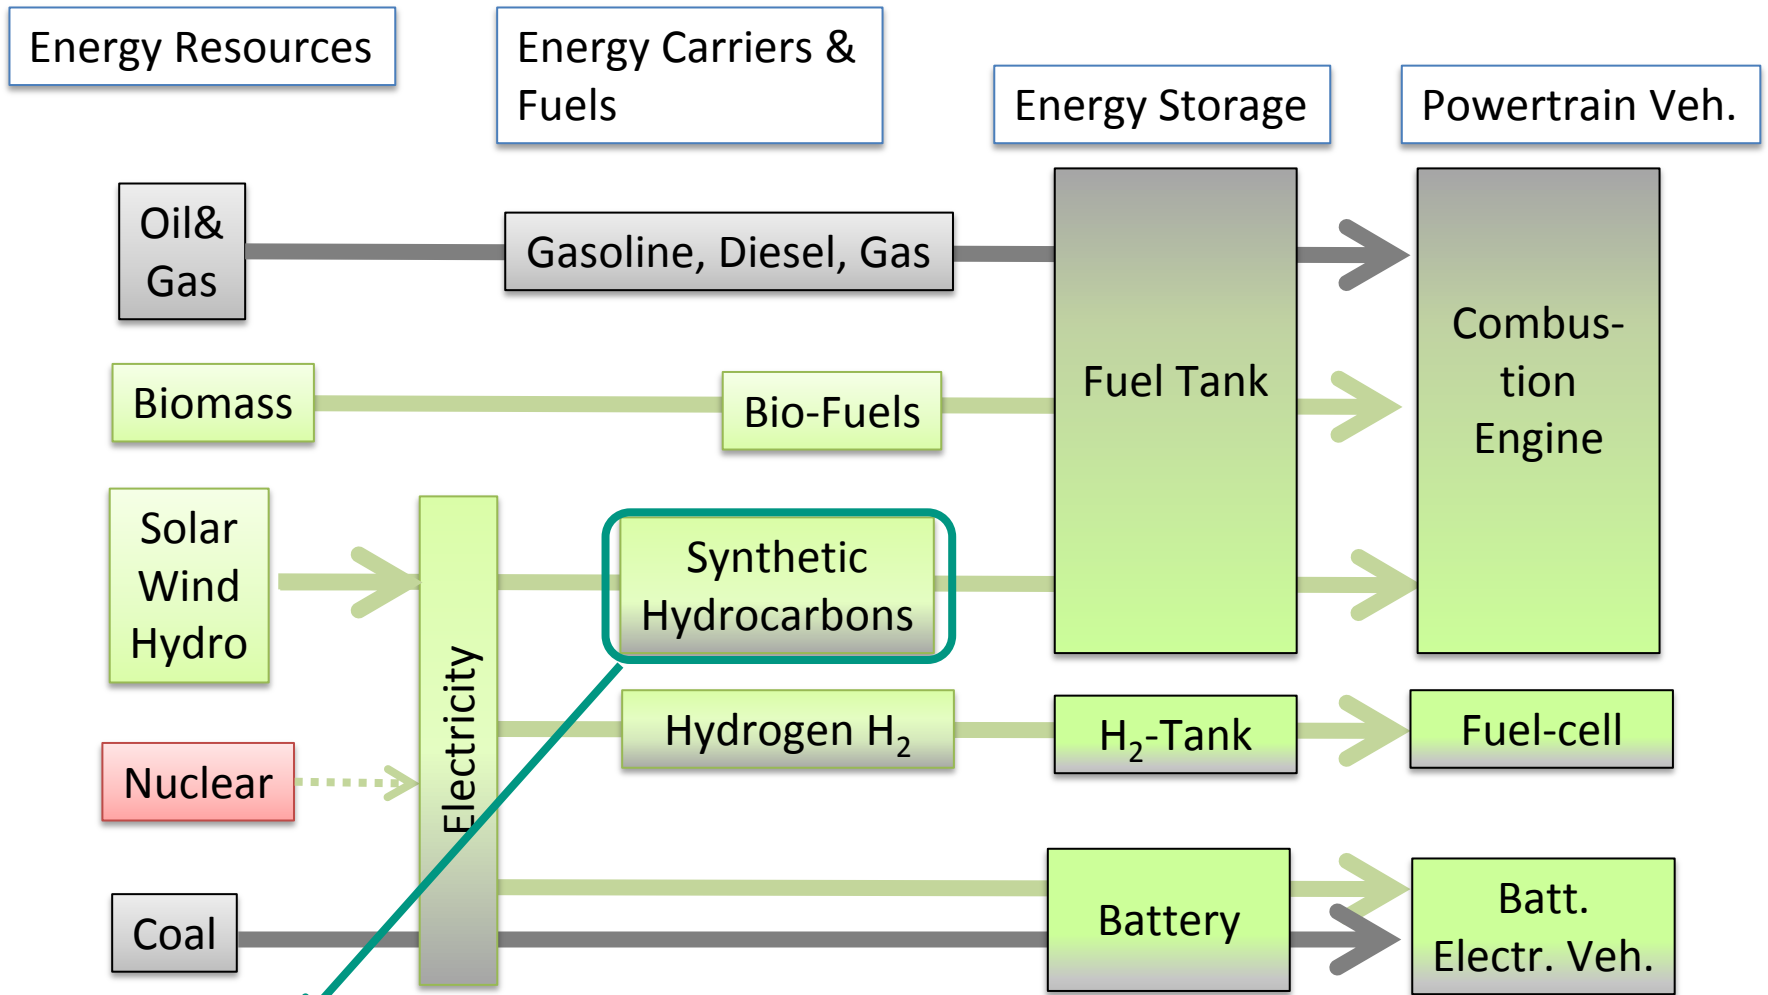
Energy Resources

Energy Carriers & Fuels

Energy Storage

Powertrain Veh.

Oil& Gas

Gasoline, Diesel, Gas

Fuel Tank

Combustion Engine

Biomass

Bio-Fuels

Solar Wind Hydro

Electricity

Synthetic Hydrocarbons

Nuclear

Hydrogen $H_2$

$H_2$-Tank

Fuel-cell

Coal

Battery

Batt. Electr. Veh.